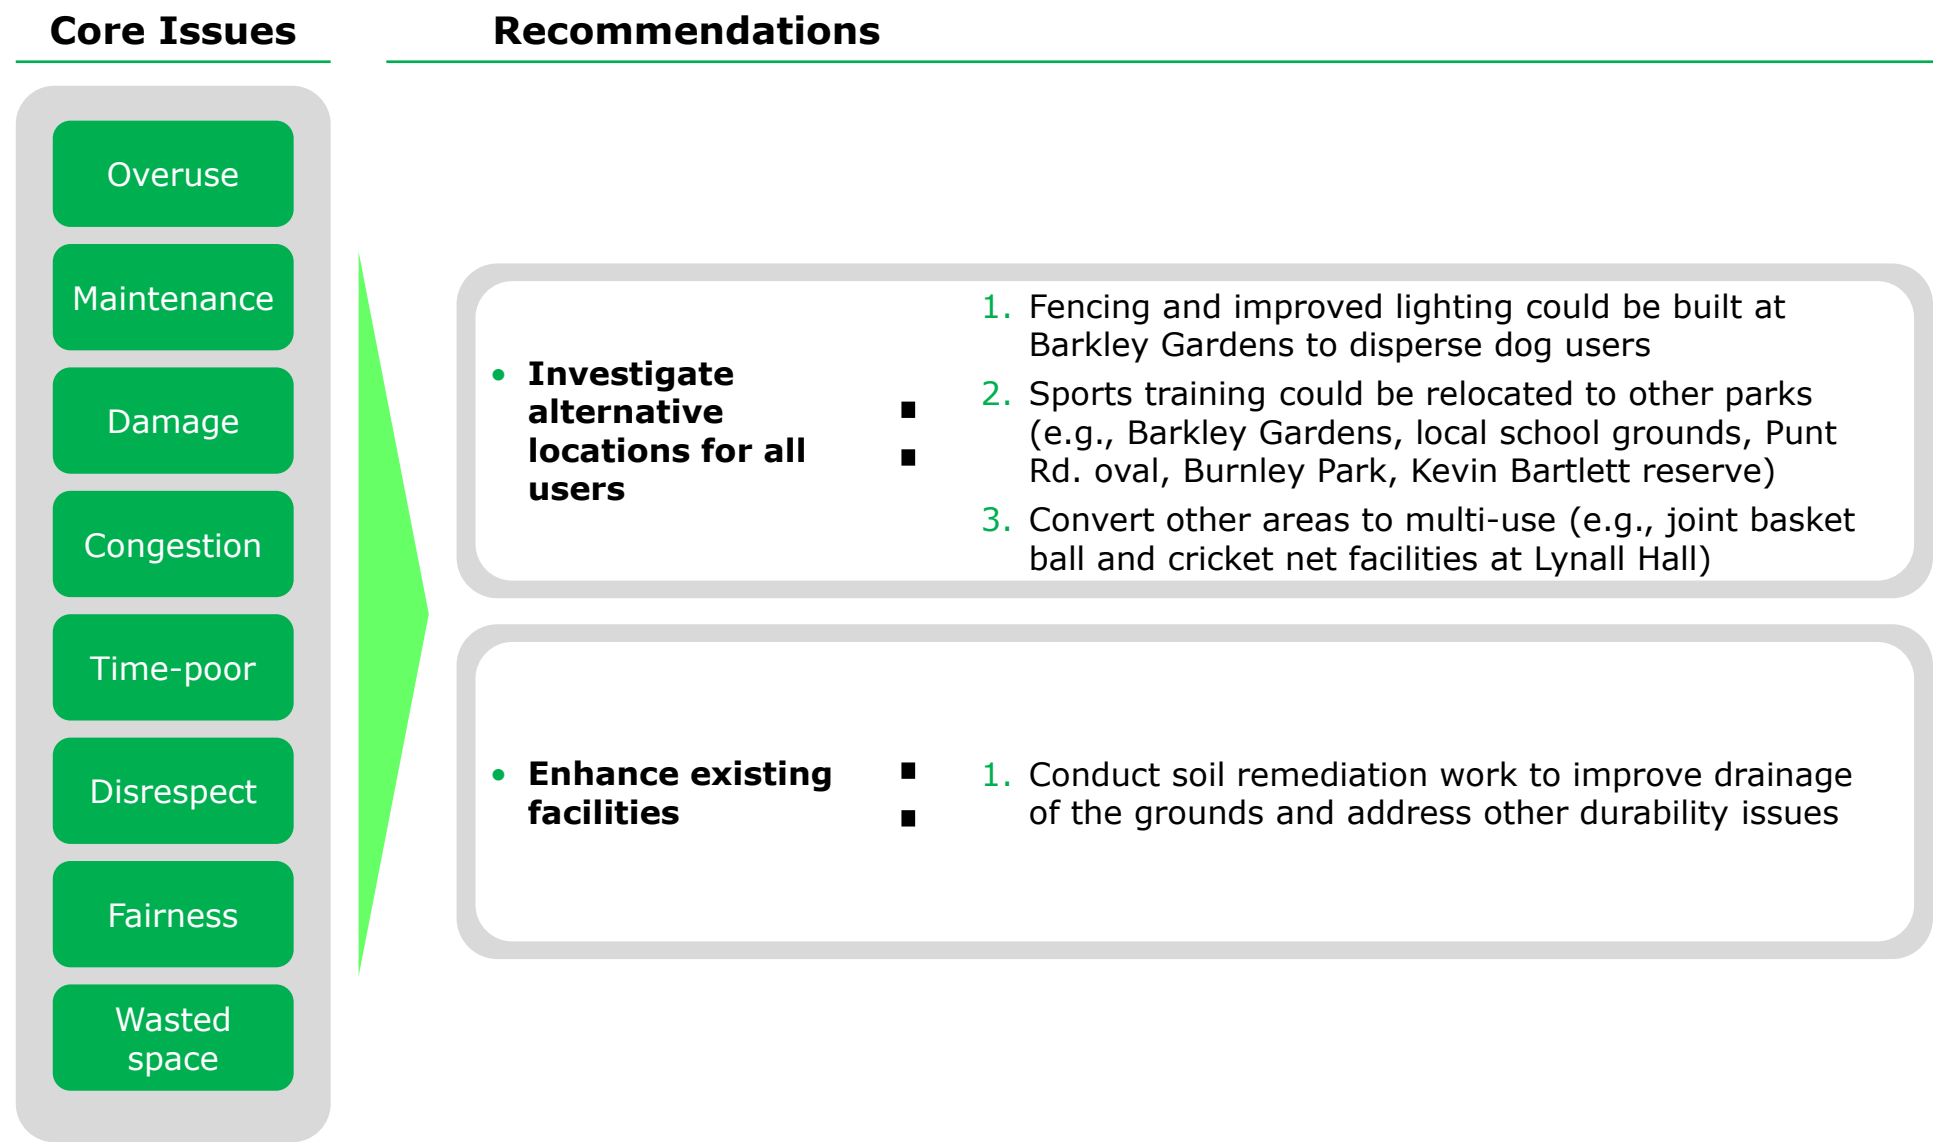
Core Issues

Overuse

Maintenance

Damage

Congestion

Time-poor

Disrespect

Fairness

Wasted space

Recommendations

• Investigate alternative locations for all users

1. Fencing and improved lighting could be built at Barkley Gardens to disperse dog users
2. Sports training could be relocated to other parks (e.g., Barkley Gardens, local school grounds, Punt Rd. oval, Burnley Park, Kevin Bartlett reserve)
3. Convert other areas to multi-use (e.g., joint basket ball and cricket net facilities at Lynall Hall)

• Enhance existing facilities

1. Conduct soil remediation work to improve drainage of the grounds and address other durability issues